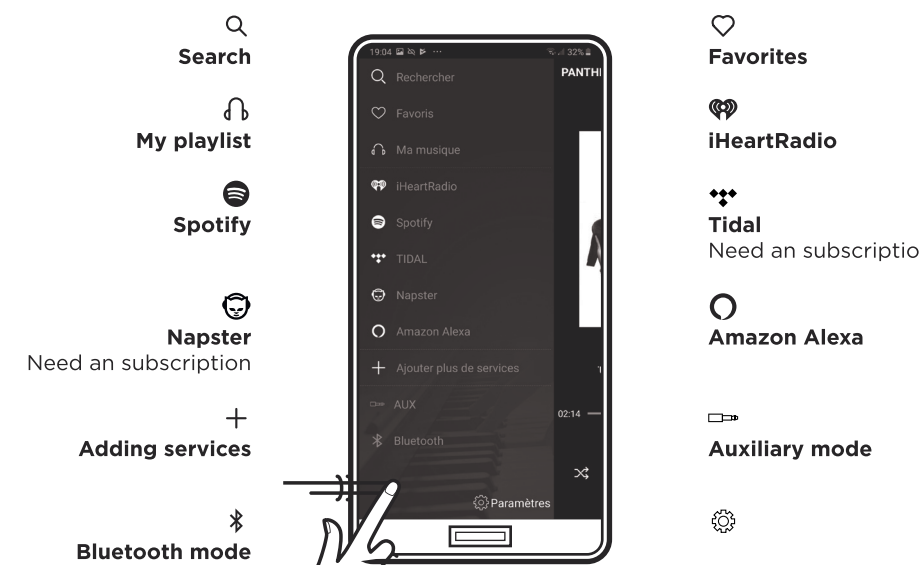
Search

My playlist

Spotify

Napster
Need an subscription

Adding services

Bluetooth mode

19:04 32%

Rechercher

Favoris

Ma musique

iHeartRadio

Spotify

TIDAL

Napster

Amazon Alexa

Ajouter plus de services

AUX

Bluetooth

Paramètres

PANTH

02:14

Favorites

iHeartRadio

Tidal
Need an subscriptio

Amazon Alexa

Auxiliary mode